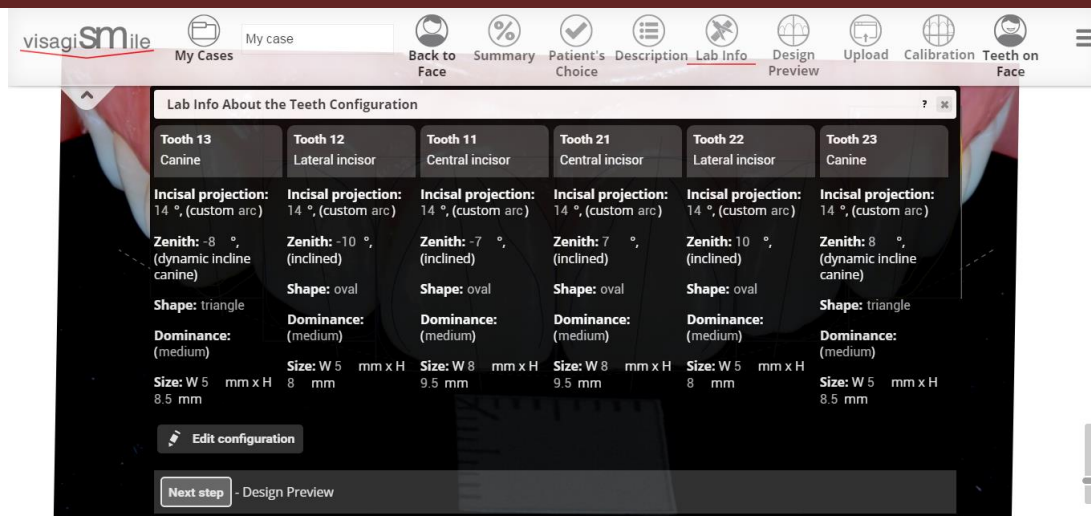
visagiSMile

My Cases

My case

Back to Face

Summary

Patient's Choice

Description

Lab Info

Design Preview

Upload

Calibration

Teeth on Face

Lab Info About the Teeth Configuration

? ×

| Tooth 13 Canine | Tooth 12 Lateral incisor | Tooth 11 Central incisor | Tooth 21 Central incisor | Tooth 22 Lateral incisor | Tooth 23 Canine |
|---|---|---|---|---|---|
| Incisal projection: 14 °, (custom arc) | Incisal projection: 14 °, (custom arc) | Incisal projection: 14 °, (custom arc) | Incisal projection: 14 °, (custom arc) | Incisal projection: 14 °, (custom arc) | Incisal projection: 14 °, (custom arc) |
| Zenith: -8 °, (dynamic incline canine) | Zenith: -10 °, (inclined) | Zenith: -7 °, (inclined) | Zenith: 7 °, (inclined) | Zenith: 10 °, (inclined) | Zenith: 8 °, (dynamic incline canine) |
| Shape: triangle | Shape: oval | Shape: oval | Shape: oval | Shape: oval | Shape: triangle |
| Dominance: (medium) | Dominance: (medium) | Dominance: (medium) | Dominance: (medium) | Dominance: (medium) | Dominance: (medium) |
| Size: W 5 mm x H 8.5 mm | Size: W 5 mm x H 8 mm | Size: W 8 mm x H 9.5 mm | Size: W 8 mm x H 9.5 mm | Size: W 5 mm x H 8 mm | Size: W 5 mm x H 8.5 mm |

Edit configuration

Next step - Design Preview